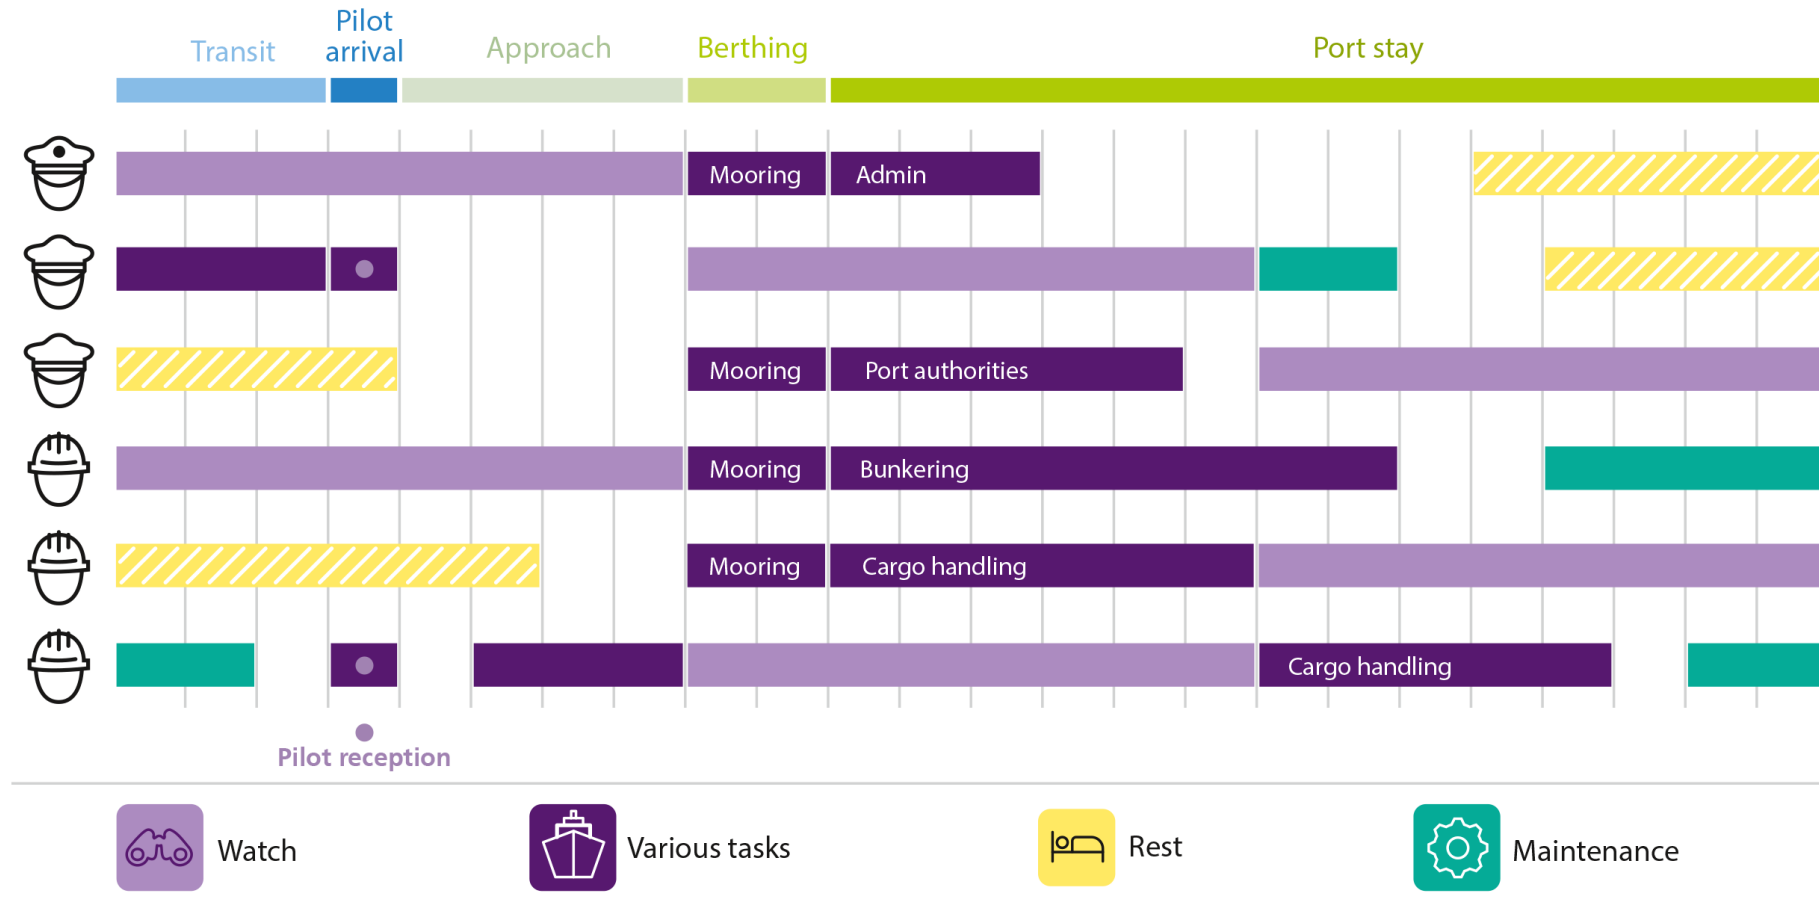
Transit
Pilot arrival
Approach
Berthing
Port stay

Mooring
Admin

Mooring
Port authorities

Mooring
Bunkering

Mooring
Cargo handling

Cargo handling

Pilot reception

Watch
Various tasks
Rest
Maintenance